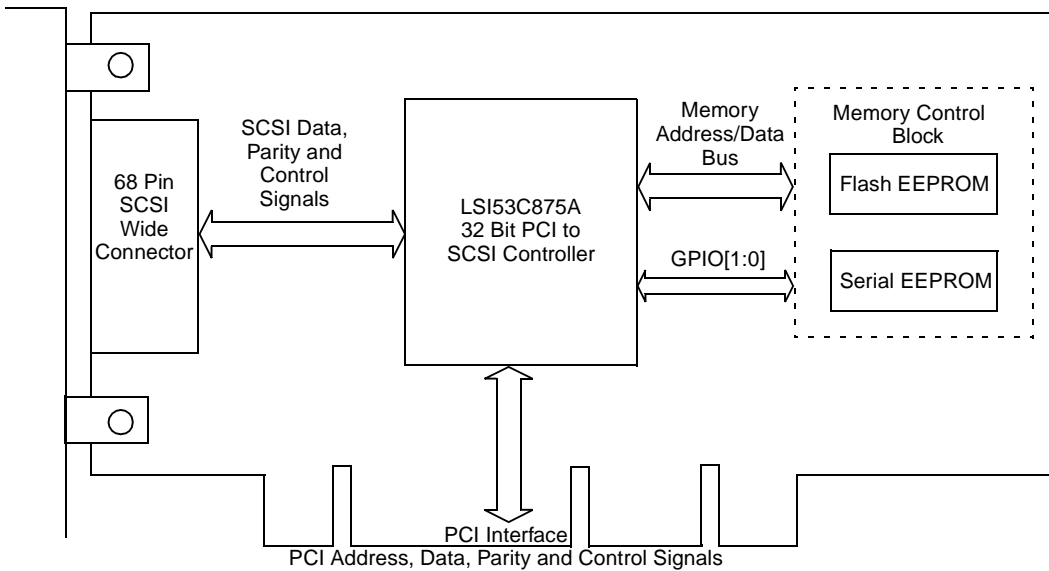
68 Pin SCSI Wide Connector

SCSI Data, Parity and Control Signals

LSI53C875A 32 Bit PCI to SCSI Controller

Memory Address/Data Bus

GPIO[1:0]

Memory Control Block

Flash EEPROM

Serial EEPROM

PCI Interface

PCI Address, Data, Parity and Control Signals